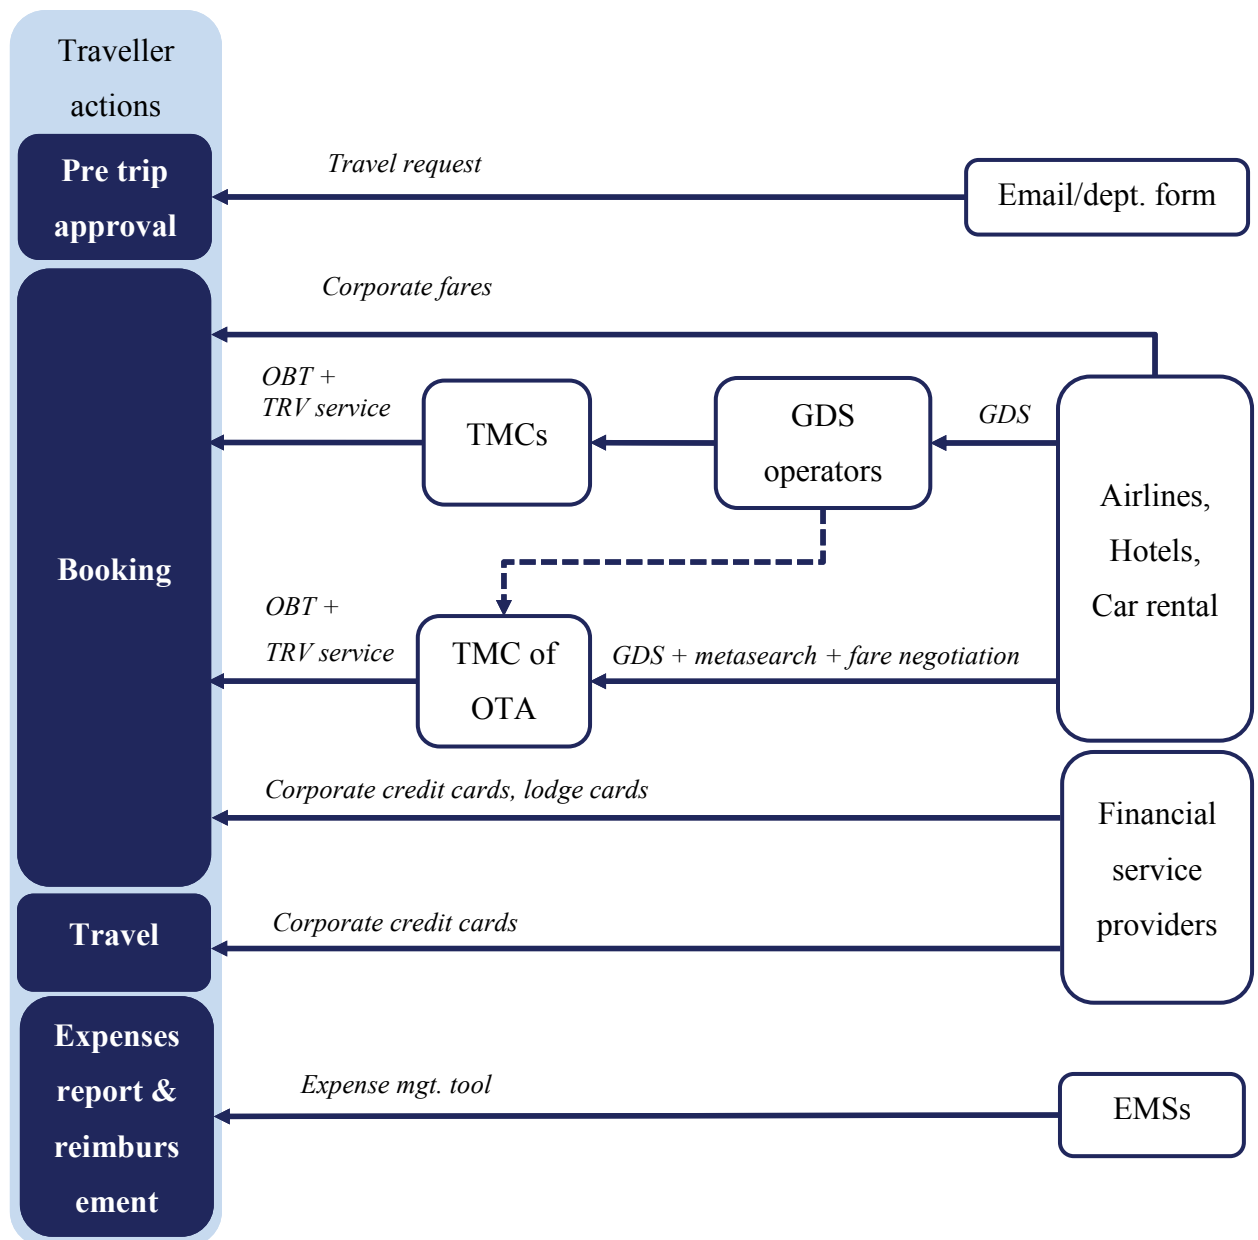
Traveller actions

Pre trip approval

Travel request

Email/dept. form

Corporate fares

Booking

OBT + TRV service

TMCs

GDS operators

GDS

Airlines, Hotels, Car rental

OBT + TRV service

TMC of OTA

GDS + metasearch + fare negotiation

Corporate credit cards, lodge cards

Financial service providers

Travel

Corporate credit cards

Expenses report & reimbursement

Expense mgt. tool

EMSs